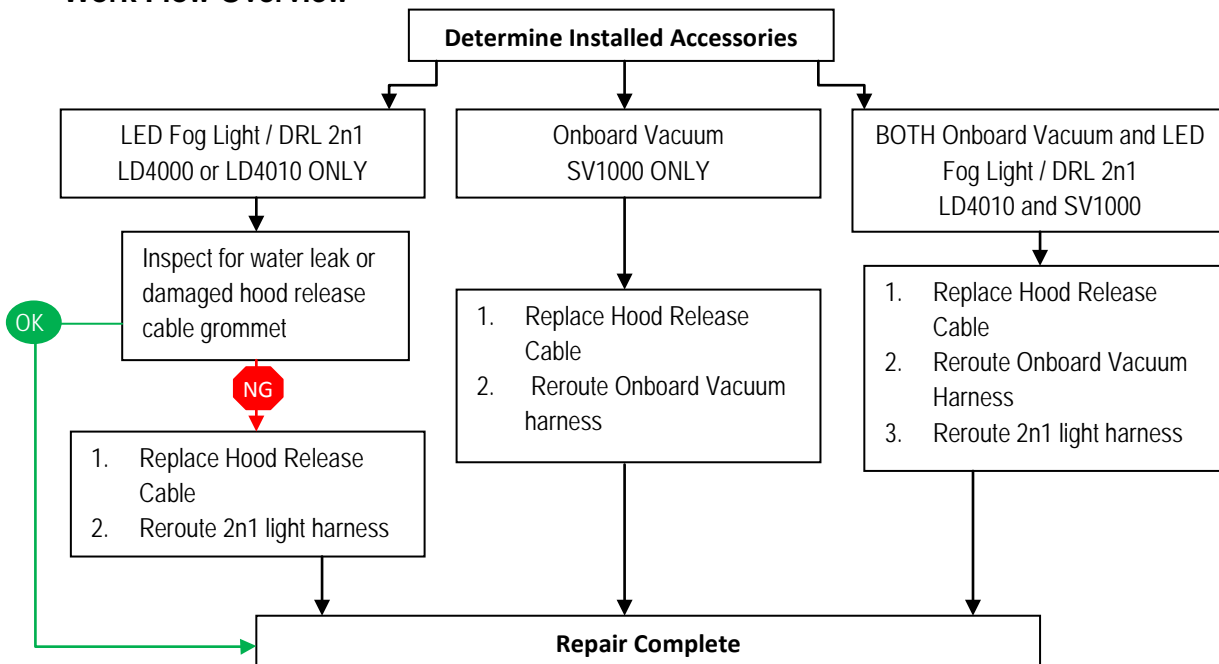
Work Flow Overview

Determine Installed Accessories

LED Fog Light / DRL 2n1
LD4000 or LD4010 ONLY

Inspect for water leak or damaged hood release cable grommet

OK

NG

1. Replace Hood Release Cable
2. Reroute 2n1 light harness

Onboard Vacuum
SV1000 ONLY

1. Replace Hood Release Cable
2. Reroute Onboard Vacuum harness

BOTH Onboard Vacuum and LED Fog Light / DRL 2n1
LD4010 and SV1000

1. Replace Hood Release Cable
2. Reroute Onboard Vacuum Harness
3. Reroute 2n1 light harness

Repair Complete